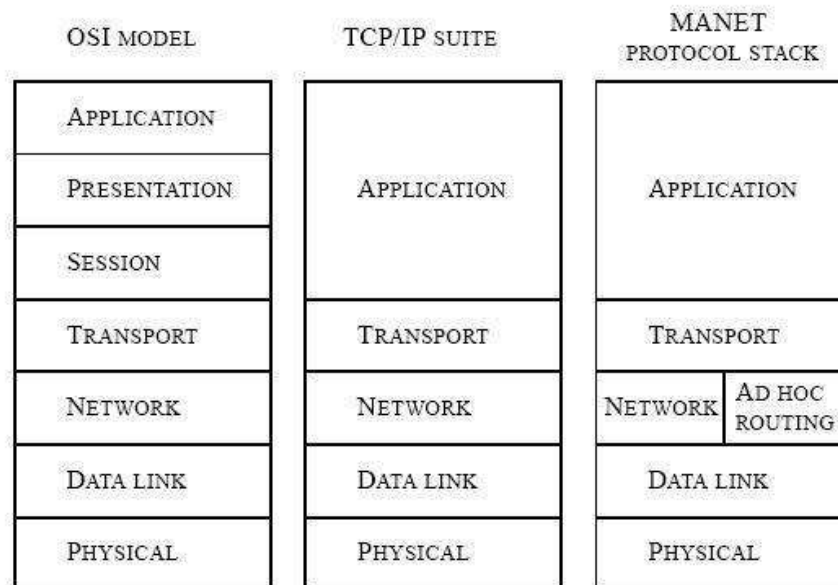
| OSI MODEL | TCP/IP SUITE | MANET PROTOCOL STACK |
|---|---|---|
| APPLICATION | APPLICATION | APPLICATION |
| PRESENTATION | | |
| SESSION | | |
| TRANSPORT | TRANSPORT | TRANSPORT |
| NETWORK | NETWORK | NETWORK / AD HOC ROUTING |
| DATA LINK | DATA LINK | DATA LINK |
| PHYSICAL | PHYSICAL | PHYSICAL |